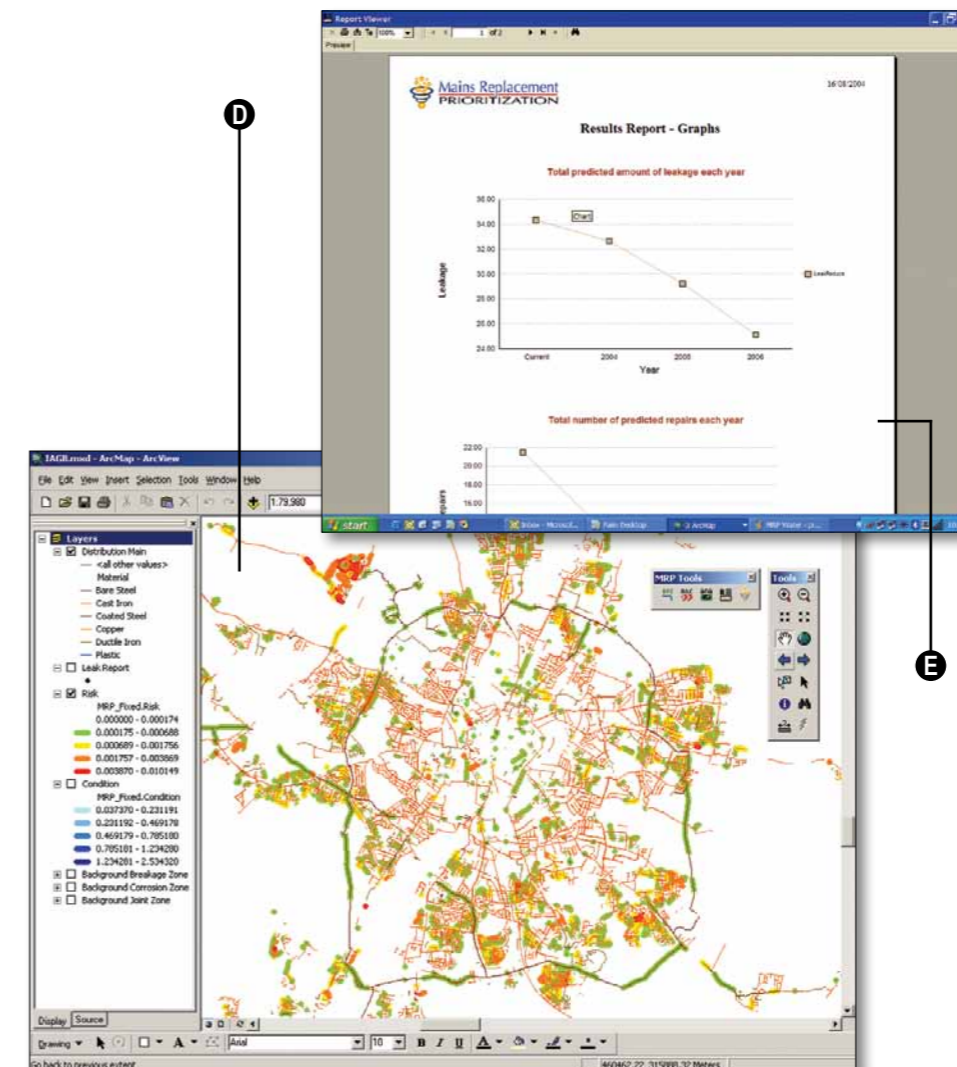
D

Report Viewer

100%

1 of 2

Preview

Mains Replacement PRIORITIZATION

16/08/2004

Results Report - Graphs

Total predicted amount of leakage each year

34.00
32.00
30.00
28.00
26.00
24.00

Chart

Leakage

LeakReduce

Current
2004
2005
2006

Year

Total number of predicted repairs each year

22.00
20.00
18.00
16.00

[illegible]pairs

start

Inbox - Microsoft...

Palm Desktop

3 ArcMap

MRP Viewer - [...]

JAGB.mxd - ArcMap - ArcView

File Edit View Insert Selection Tools Window Help

1:79,980

Layers
Distribution Main
<all other values>
Material
Bare Steel
Cast Iron
Coated Steel
Copper
Ductile Iron
Plastic
Leak Report
Risk
MRP_Fixed.Risk
0.000000 - 0.000174
0.000175 - 0.000688
0.000689 - 0.001756
0.001757 - 0.003869
0.003870 - 0.010149
Condition
MRP_Fixed.Condition
0.037370 - 0.231191
0.231192 - 0.469178
0.469179 - 0.785180
0.785181 - 1.234280
1.234281 - 2.534320
Background Breakage Zone
Background Corrosion Zone
Background Joint Zone

Display Source

MRP Tools

Tools

E

Drawing

Arial

10

B I U

Go back to previous extent

460462.22 315088.32 Meters